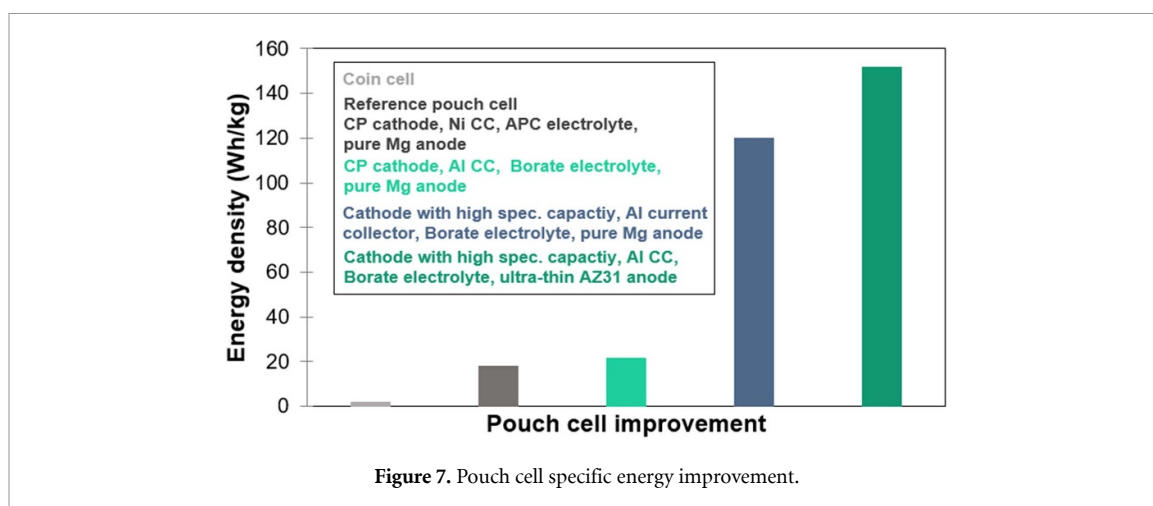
Energy density (Wh/kg)

160
140
120
100
80
60
40
20
0

Coin cell
Reference pouch cell
CP cathode, Ni CC, APC electrolyte, pure Mg anode
CP cathode, Al CC, Borate electrolyte, pure Mg anode
Cathode with high spec. capactiy, Al current collector, Borate electrolyte, pure Mg anode
Cathode with high spec. capactiy, Al CC, Borate electrolyte, ultra-thin AZ31 anode

Pouch cell improvement

Figure 7. Pouch cell specific energy improvement.